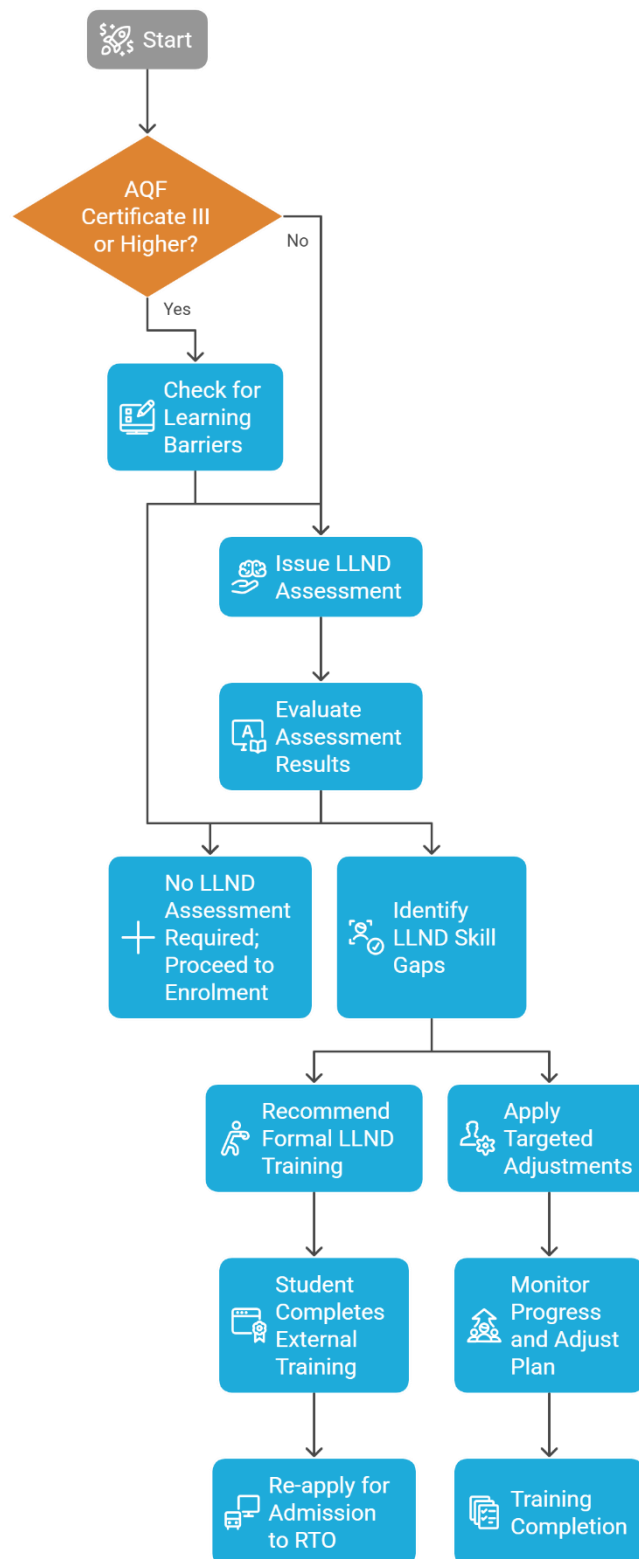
Start

AQF Certificate III or Higher?

No

Yes

Check for Learning Barriers

Issue LLND Assessment

Evaluate Assessment Results

No LLND Assessment Required; Proceed to Enrolment

Identify LLND Skill Gaps

Recommend Formal LLND Training

Apply Targeted Adjustments

Student Completes External Training

Monitor Progress and Adjust Plan

Re-apply for Admission to RTO

Training Completion